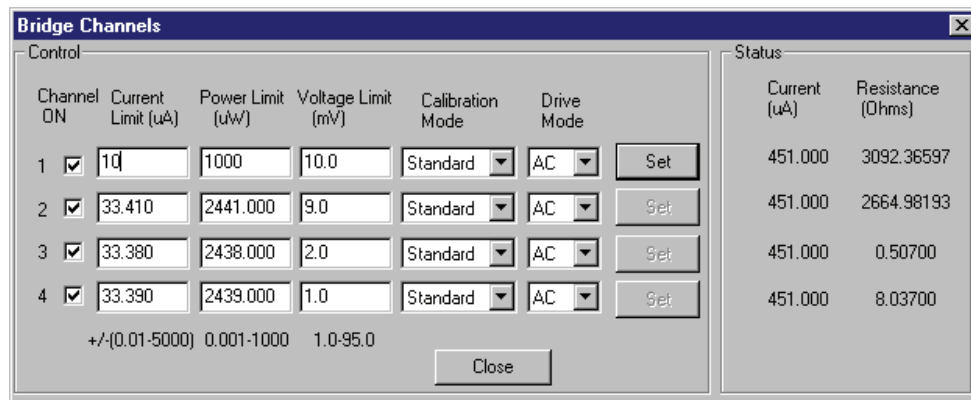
Bridge Channels

Control

| Channel ON | Current Limit (uA) | Power Limit (uW) | Voltage Limit (mV) | Calibration Mode | Drive Mode | |
|---|---|---|---|---|---|---|
| 1 | 10 | 1000 | 10.0 | Standard | AC | Set |
| 2 | 33.410 | 2441.000 | 9.0 | Standard | AC | Set |
| 3 | 33.380 | 2438.000 | 2.0 | Standard | AC | Set |
| 4 | 33.390 | 2439.000 | 1.0 | Standard | AC | Set |

+/-(0.01-5000) 0.001-1000 1.0-95.0

Close

Status

| Current (uA) | Resistance (Ohms) |
|---|---|
| 451.000 | 3092.36597 |
| 451.000 | 2664.98193 |
| 451.000 | 0.50700 |
| 451.000 | 8.03700 |